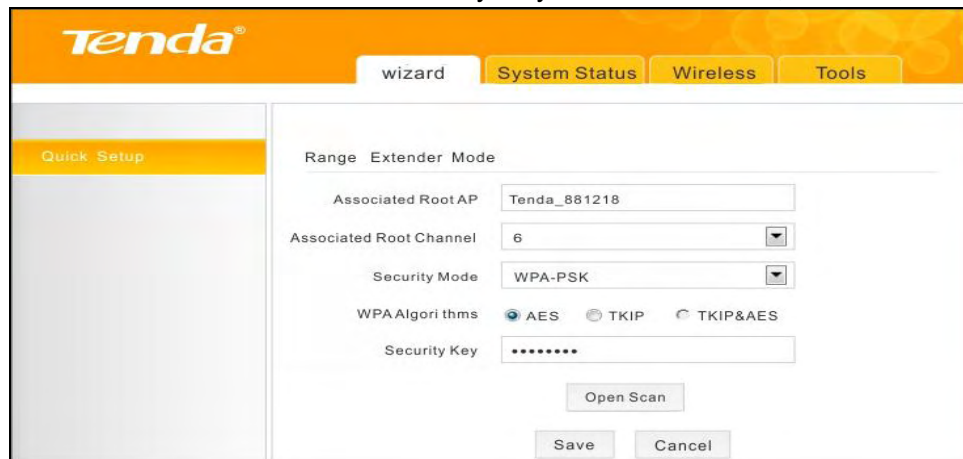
Tenda®

wizard
System Status
Wireless
Tools

Quick Setup

Range Extender Mode

Associated Root AP
Tenda_881218

Associated Root Channel
6

Security Mode
WPA-PSK

WPA Algori thms
AES
TKIP
TKIP&AES

Security Key
•••••••••

Open Scan

Save
Cancel